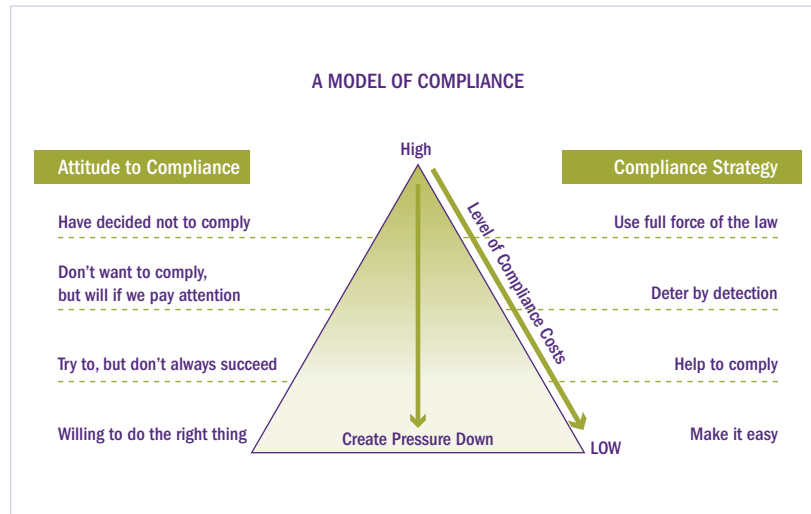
A MODEL OF COMPLIANCE

Attitude to Compliance

High

Compliance Strategy

Have decided not to comply

Use full force of the law

Level of Compliance Costs

Don't want to comply, but will if we pay attention

Deter by detection

Try to, but don't always succeed

Help to comply

Willing to do the right thing

Create Pressure Down

LOW

Make it easy